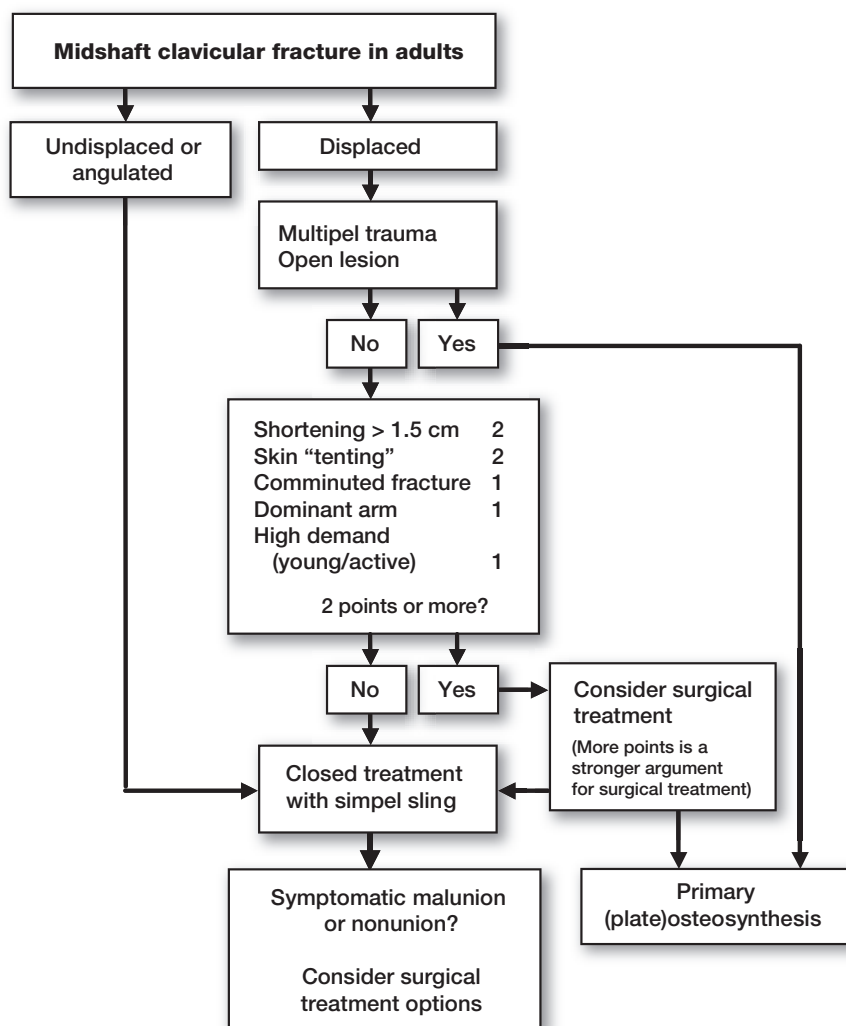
Midshaft clavicular fracture in adults

Undisplaced or angulated

Displaced

Multipel trauma
Open lesion

No

Yes

| | |
|---|---|
| Shortening > 1.5 cm | 2 |
| Skin "tenting" | 2 |
| Comminuted fracture | 1 |
| Dominant arm | 1 |
| High demand (young/active) | 1 |

2 points or more?

No

Yes

Consider surgical treatment

(More points is a stronger argument for surgical treatment)

Closed treatment with simpel sling

Symptomatic malunion or nonunion?

Consider surgical treatment options

Primary (plate)osteosynthesis